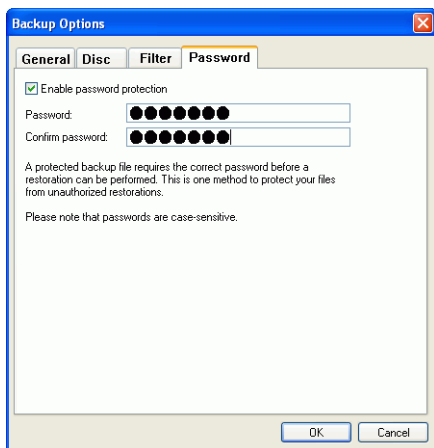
Backup Options

General | Disc | Filter | Password

Enable password protection

Password: ●●●●●●●

Confirm password: ●●●●●●●

A protected backup file requires the correct password before a restoration can be performed. This is one method to protect your files from unauthorized restorations.

Please note that passwords are case-sensitive.

OK | Cancel